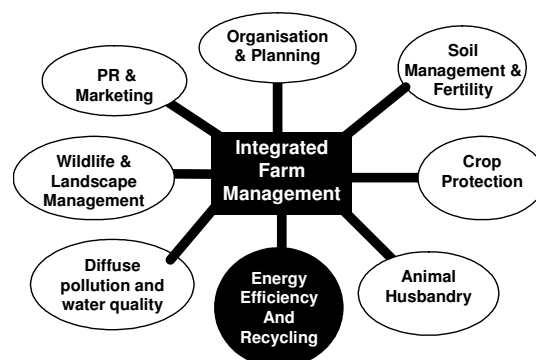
Organisation & Planning

PR & Marketing

Soil Management & Fertility

Integrated Farm Management

Wildlife & Landscape Management

Crop Protection

Diffuse pollution and water quality

Energy Efficiency And Recycling

Animal Husbandry